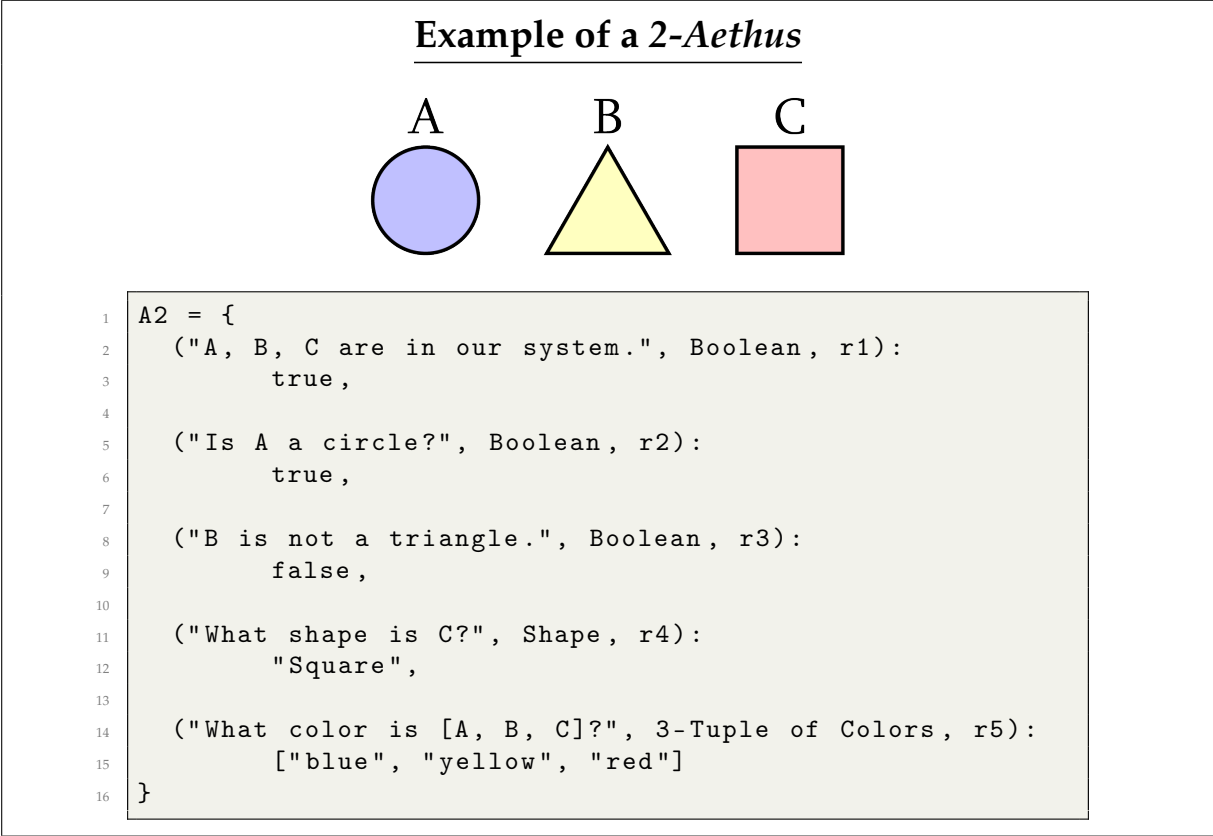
Example of a 2-*Aethus*

A B C

1 A2 = {
2 ("A, B, C are in our system.", Boolean, r1):
3 true,
4
5 ("Is A a circle?", Boolean, r2):
6 true,
7
8 ("B is not a triangle.", Boolean, r3):
9 false,
10
11 ("What shape is C?", Shape, r4):
12 "Square",
13
14 ("What color is [A, B, C]?", 3-Tuple of Colors, r5):
15 ["blue", "yellow", "red"]
16 }